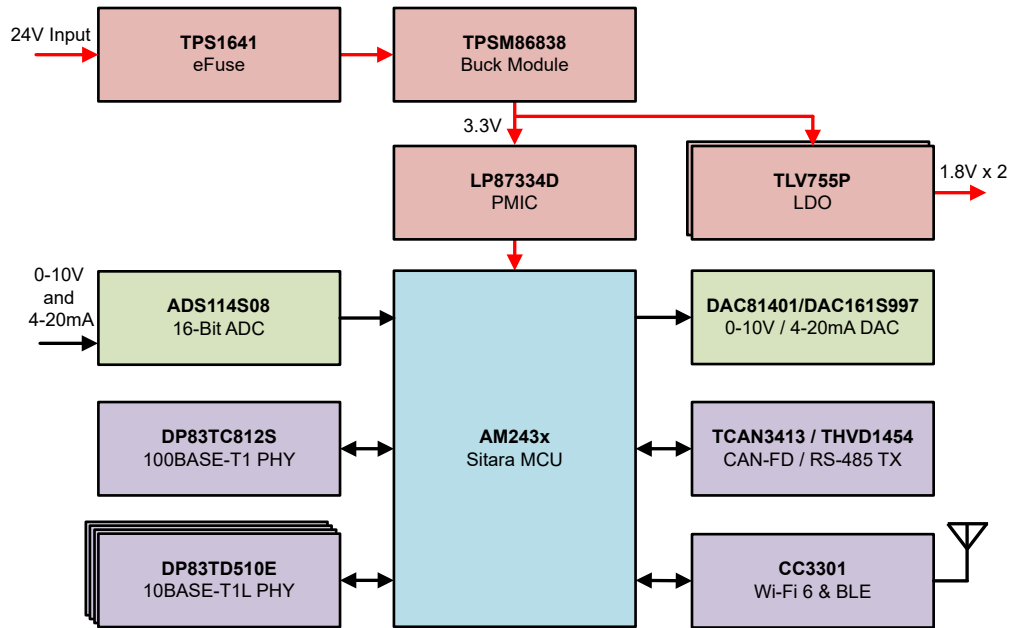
24V Input

TPS1641
eFuse

TPSM86838
Buck Module

3.3V

LP87334D
PMIC

TLV755P
LDO

1.8V x 2

0-10V
and
4-20mA

ADS114S08
16-Bit ADC

AM243x
Sitara MCU

DAC81401/DAC161S997
0-10V / 4-20mA DAC

DP83TC812S
100BASE-T1 PHY

TCAN3413 / THVD1454
CAN-FD / RS-485 TX

DP83TD510E
10BASE-T1L PHY

CC3301
Wi-Fi 6 & BLE